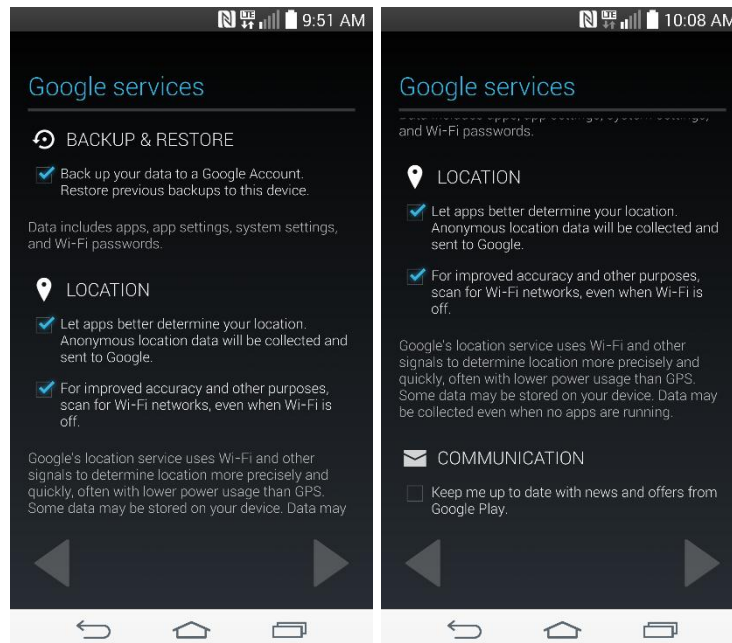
9:51 AM

Google services

BACKUP & RESTORE

Back up your data to a Google Account. Restore previous backups to this device.

Data includes apps, app settings, system settings, and Wi-Fi passwords.

LOCATION

Let apps better determine your location. Anonymous location data will be collected and sent to Google.

For improved accuracy and other purposes, scan for Wi-Fi networks, even when Wi-Fi is off.

Google's location service uses Wi-Fi and other signals to determine location more precisely and quickly, often with lower power usage than GPS. Some data may be stored on your device. Data may

10:08 AM

Google services

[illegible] and Wi-Fi passwords.

LOCATION

Let apps better determine your location. Anonymous location data will be collected and sent to Google.

For improved accuracy and other purposes, scan for Wi-Fi networks, even when Wi-Fi is off.

Google's location service uses Wi-Fi and other signals to determine location more precisely and quickly, often with lower power usage than GPS. Some data may be stored on your device. Data may be collected even when no apps are running.

COMMUNICATION

Keep me up to date with news and offers from Google Play.